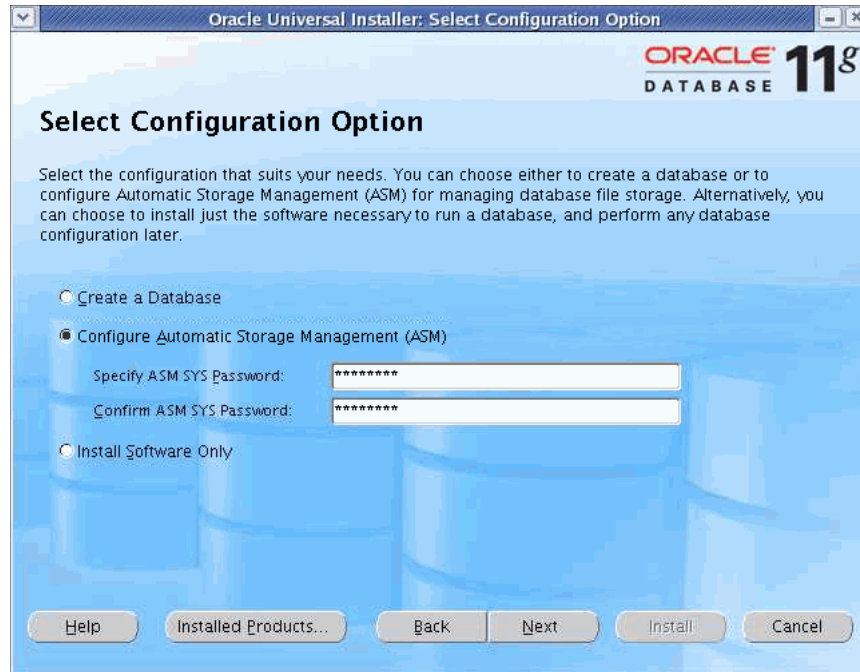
Oracle Universal Installer: Select Configuration Option

ORACLE DATABASE 11g

Select Configuration Option

Select the configuration that suits your needs. You can choose either to create a database or to configure Automatic Storage Management (ASM) for managing database file storage. Alternatively, you can choose to install just the software necessary to run a database, and perform any database configuration later.

Create a Database

Configure Automatic Storage Management (ASM)

Specify ASM SYS Password: ********

Confirm ASM SYS Password: ********

Install Software Only

Help | Installed Products... | Back | Next | Install | Cancel